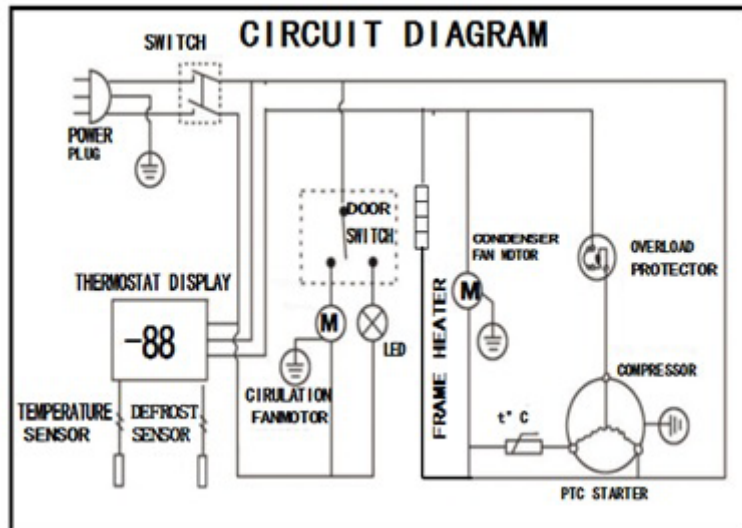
CIRCUIT DIAGRAM

SWITCH

POWER PLUG

DOOR SWITCH

CONDENSER FAN MOTOR

OVERLOAD PROTECTOR

THERMOSTAT DISPLAY

-88

M

M

LED

CIRULATION FANMOTOR

FRAME HEATER

COMPRESSOR

TEMPERATURE SENSOR

DEFROST SENSOR

t° C

PTC STARTER